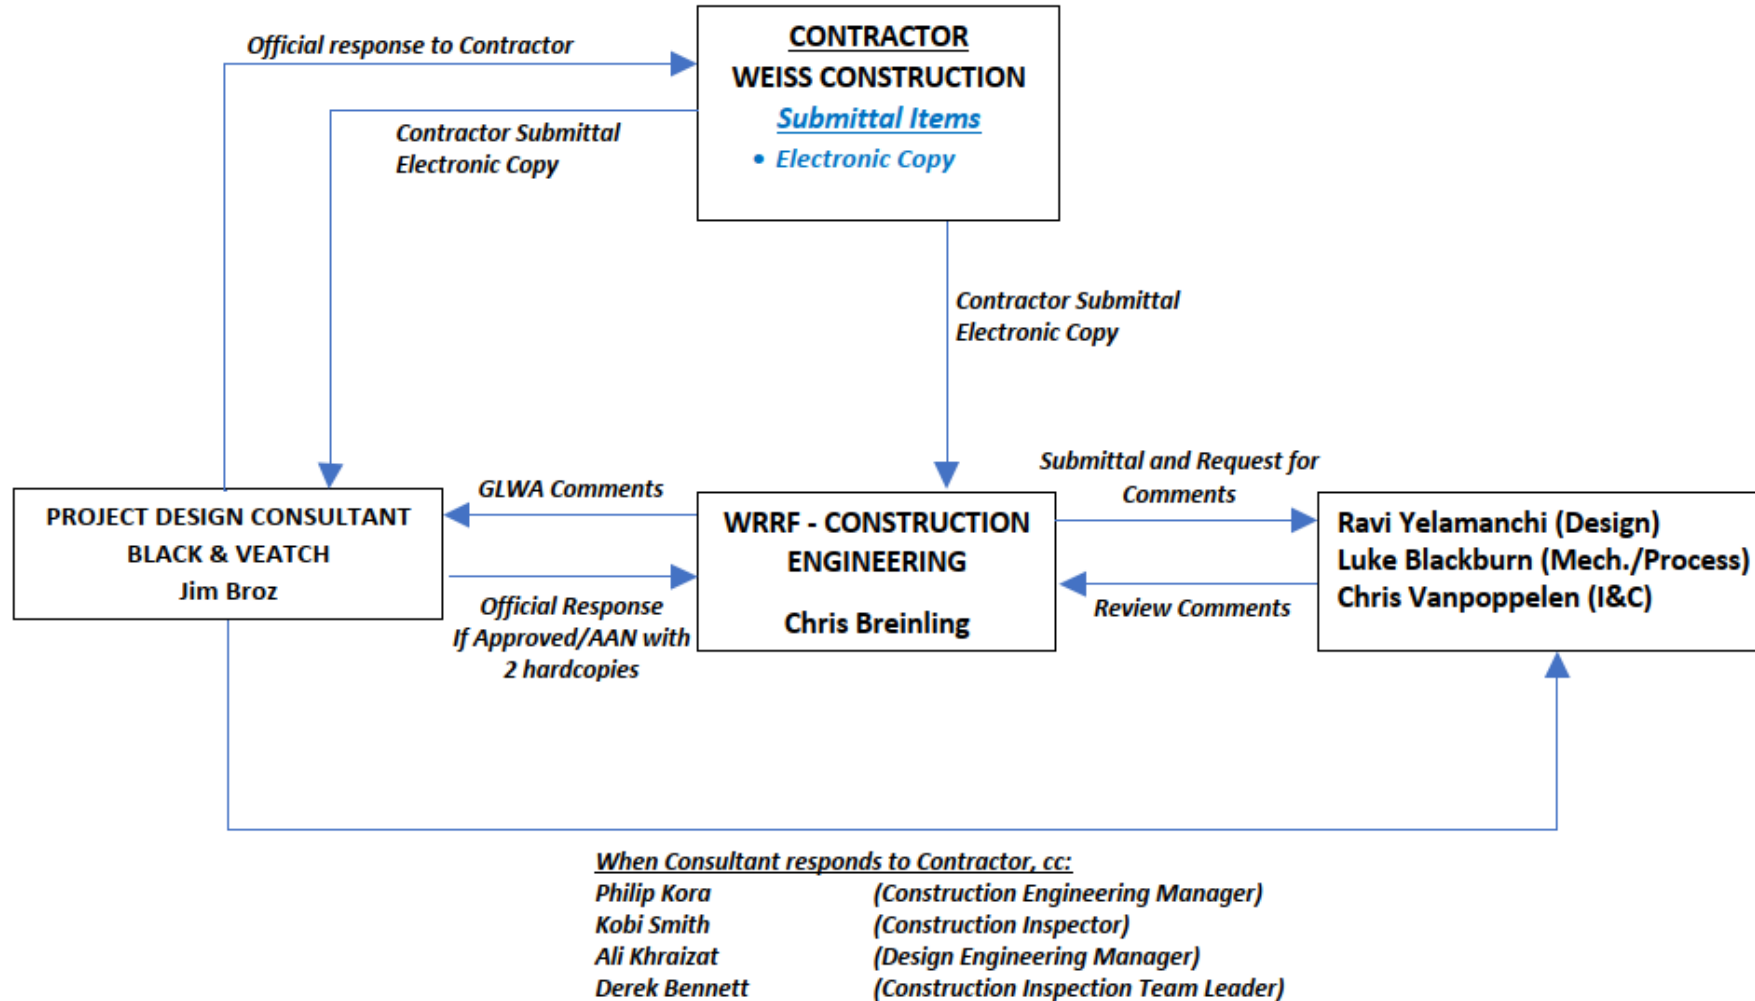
Official response to Contractor

CONTRACTOR
WEISS CONSTRUCTION
Submittal Items
• Electronic Copy

Contractor Submittal Electronic Copy

Contractor Submittal Electronic Copy

PROJECT DESIGN CONSULTANT
BLACK & VEATCH
Jim Broz

GLWA Comments

Official Response If Approved/AAN with 2 hardcopies

WRRF - CONSTRUCTION ENGINEERING

Chris Breinling

Submittal and Request for Comments

Review Comments

Ravi Yelamanchi (Design)
Luke Blackburn (Mech./Process)
Chris Vanpoppelen (I&C)

When Consultant responds to Contractor, cc:

| | |
|---|---|
| Philip Kora | (Construction Engineering Manager) |
| Kobi Smith | (Construction Inspector) |
| Ali Khraizat | (Design Engineering Manager) |
| Derek Bennett | (Construction Inspection Team Leader) |